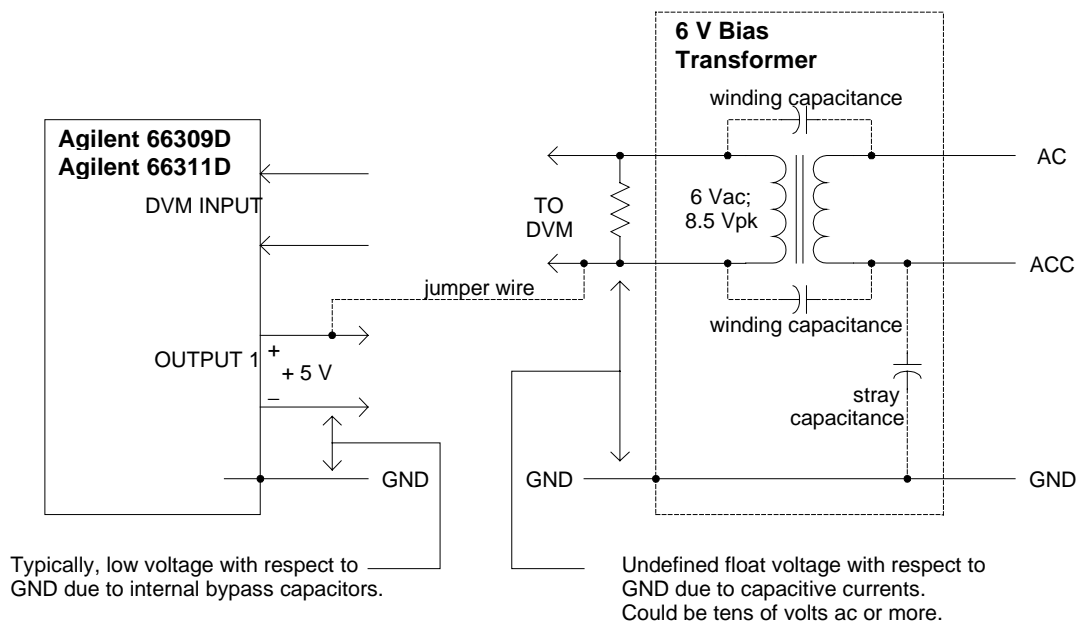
6 V Bias Transformer

winding capacitance

Agilent 66309D
Agilent 66311D

AC

DVM INPUT

TO DVM

6 Vac;
8.5 Vpk

ACC

jumper wire

winding capacitance

OUTPUT 1

+

+ 5 V

−

stray capacitance

GND

GND

GND

Typically, low voltage with respect to GND due to internal bypass capacitors.

Undefined float voltage with respect to GND due to capacitive currents. Could be tens of volts ac or more.